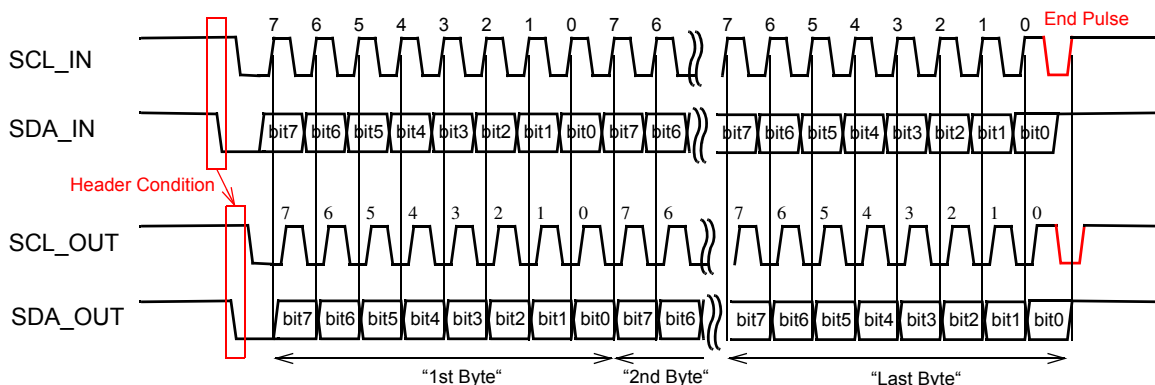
7 6 5 4 3 2 1 0 7 6 7 6 5 4 3 2 1 0 End Pulse

SCL_IN

SDA_IN

bit7 bit6 bit5 bit4 bit3 bit2 bit1 bit0 bit7 bit6 bit7 bit6 bit5 bit4 bit3 bit2 bit1 bit0

Header Condition

7 6 5 4 3 2 1 0 7 6 7 6 5 4 3 2 1 0

SCL_OUT

SDA_OUT

bit7 bit6 bit5 bit4 bit3 bit2 bit1 bit0 bit7 bit6 bit7 bit6 bit5 bit4 bit3 bit2 bit1 bit0

"1st Byte" "2nd Byte" "Last Byte"